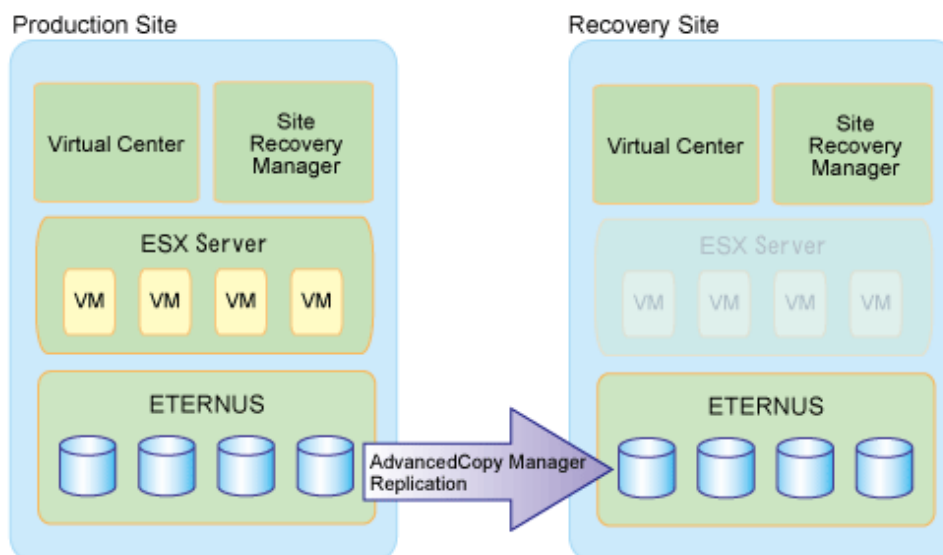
Production Site

Virtual Center

Site Recovery Manager

ESX Server

VM

VM

VM

VM

ETERNUS

AdvancedCopy Manager Replication

Recovery Site

Virtual Center

Site Recovery Manager

ESX Server

VM

VM

VM

VM

ETERNUS